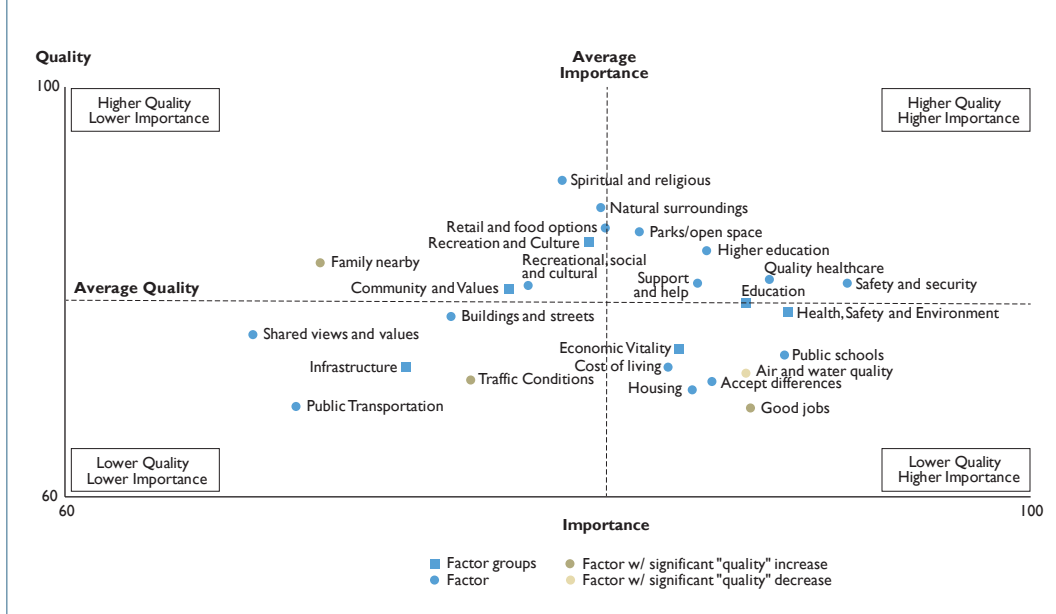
Quality

100

60

Average Importance

Higher Quality Lower Importance

Higher Quality Higher Importance

Lower Quality Lower Importance

Lower Quality Higher Importance

Average Quality

Spiritual and religious
Natural surroundings
Retail and food options
Parks/open space
Recreation and Culture
Higher education
Family nearby
Recreational, social and cultural
Quality healthcare
Support and help
Safety and security
Community and Values
Education
Buildings and streets
Health, Safety and Environment
Shared views and values
Economic Vitality
Public schools
Cost of living
Air and water quality
Infrastructure
Traffic Conditions
Accept differences
Housing
Public Transportation
Good jobs

60

Importance

100

Factor groups
Factor
Factor w/ significant "quality" increase
Factor w/ significant "quality" decrease